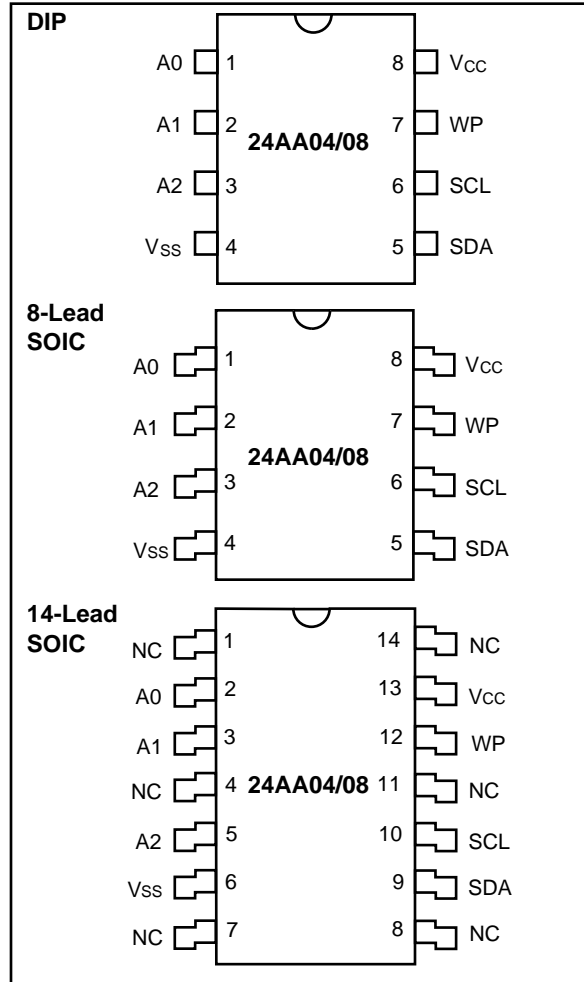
DIP

A0 1
A1 2
A2 3
VSS 4

24AA04/08

8 VCC
7 WP
6 SCL
5 SDA

8-Lead SOIC

A0 1
A1 2
A2 3
VSS 4

24AA04/08

8 VCC
7 WP
6 SCL
5 SDA

14-Lead SOIC

NC 1
A0 2
A1 3
NC 4
A2 5
VSS 6
NC 7

24AA04/08

14 NC
13 VCC
12 WP
11 NC
10 SCL
9 SDA
8 NC